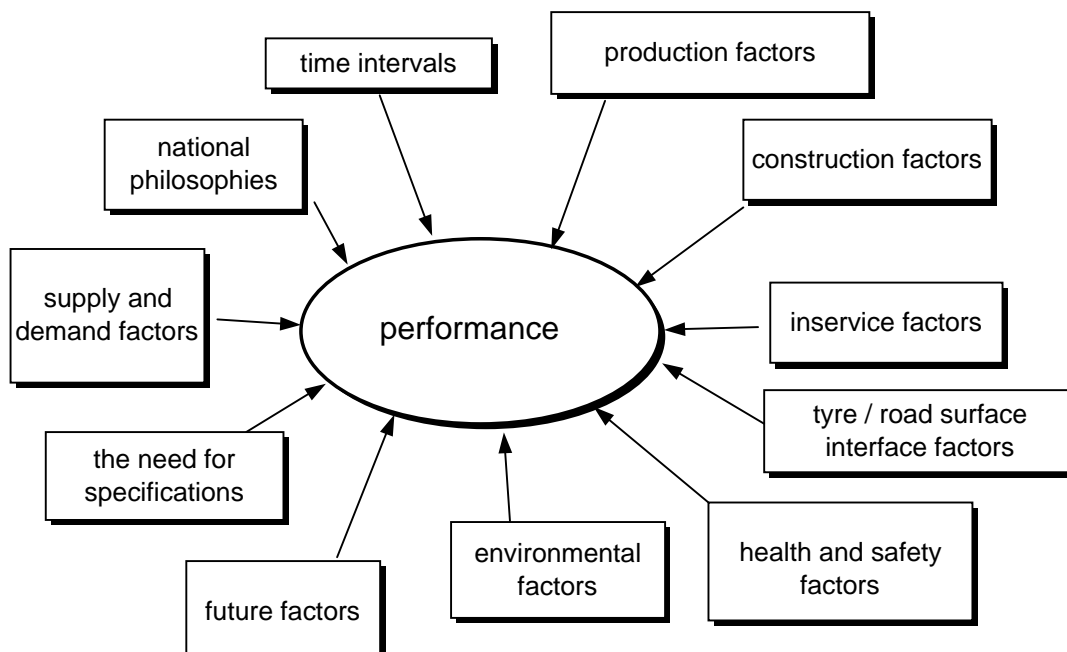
time intervals

production factors

national philosophies

construction factors

supply and demand factors

performance

inservice factors

tyre / road surface interface factors

the need for specifications

environmental factors

health and safety factors

future factors